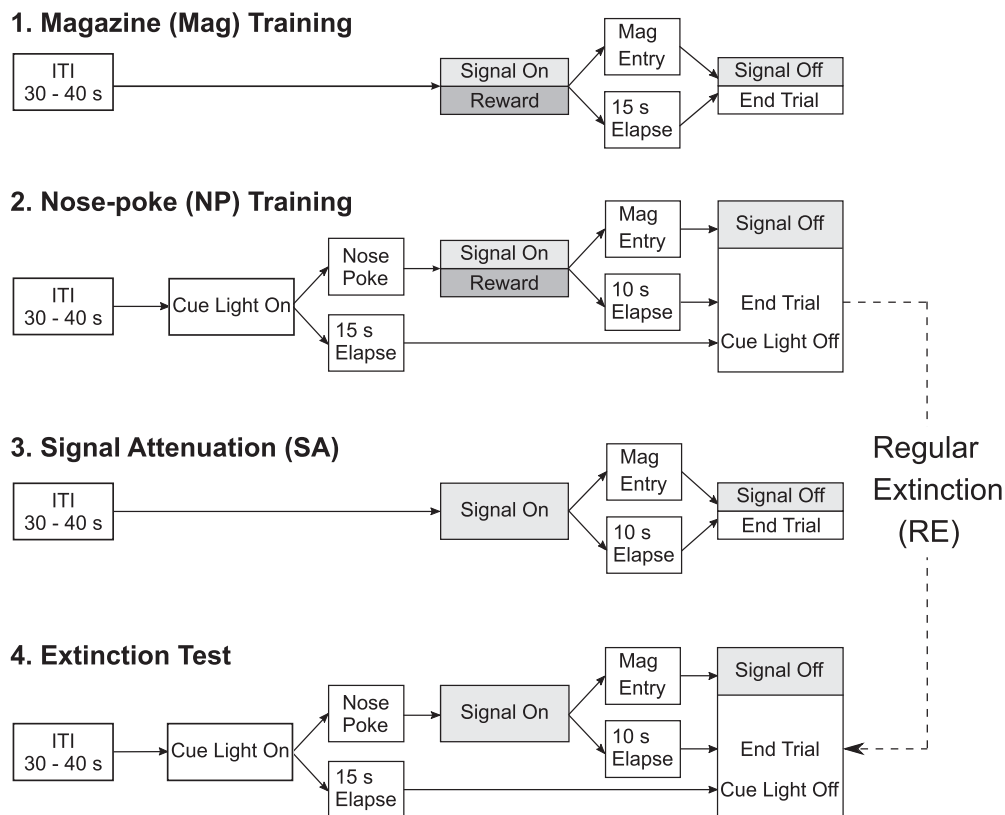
1. Magazine (Mag) Training

ITI
30 - 40 s

Signal On
Reward

Mag
Entry

15 s
Elapse

Signal Off
End Trial

2. Nose-poke (NP) Training

ITI
30 - 40 s

Cue Light On

Nose
Poke

15 s
Elapse

Signal On
Reward

Mag
Entry

10 s
Elapse

Signal Off

End Trial
Cue Light Off

Regular
Extinction
(RE)

3. Signal Attenuation (SA)

ITI
30 - 40 s

Signal On

Mag
Entry

10 s
Elapse

Signal Off
End Trial

4. Extinction Test

ITI
30 - 40 s

Cue Light On

Nose
Poke

15 s
Elapse

Signal On

Mag
Entry

10 s
Elapse

Signal Off

End Trial
Cue Light Off